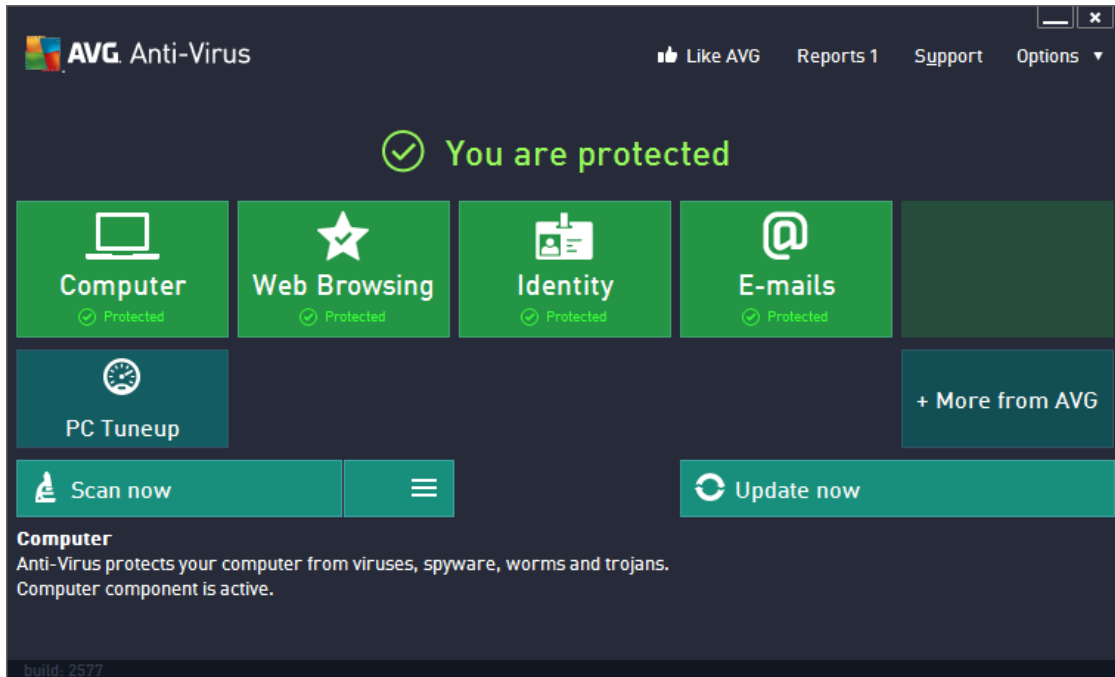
AVG. Anti-Virus

Like AVG Reports 1 Support Options ▼

You are protected

Computer
Protected

Web Browsing
Protected

Identity
Protected

E-mails
Protected

PC Tuneup

+ More from AVG

Scan now

Update now

**Computer**
Anti-Virus protects your computer from viruses, spyware, worms and trojans.
Computer component is active.

build: 2577